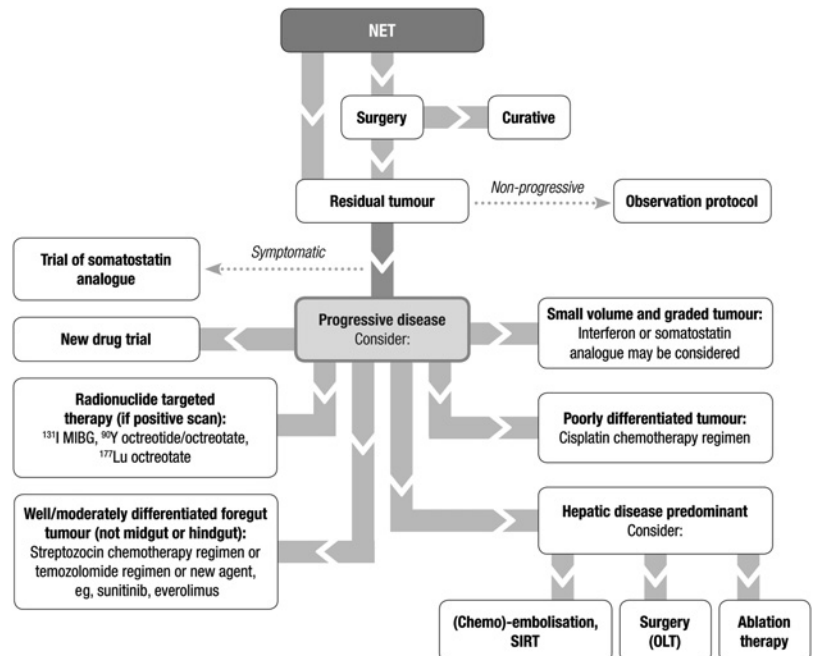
NET

Surgery

Curative

Residual tumour

Non-progressive

Observation protocol

Trial of somatostatin analogue

Symptomatic

New drug trial

Progressive disease
Consider:

Small volume and graded tumour:
Interferon or somatostatin analogue may be considered

Radionuclide targeted therapy (if positive scan):
$^{131}$I MIBG, $^{90}$Y octreotide/octreotate, $^{177}$Lu octreotate

Poorly differentiated tumour:
Cisplatin chemotherapy regimen

Well/moderately differentiated foregut tumour (not midgut or hindgut):
Streptozocin chemotherapy regimen or temozolomide regimen or new agent, eg, sunitinib, everolimus

Hepatic disease predominant
Consider:

(Chemo)-embolisation, SIRT

Surgery (OLT)

Ablation therapy